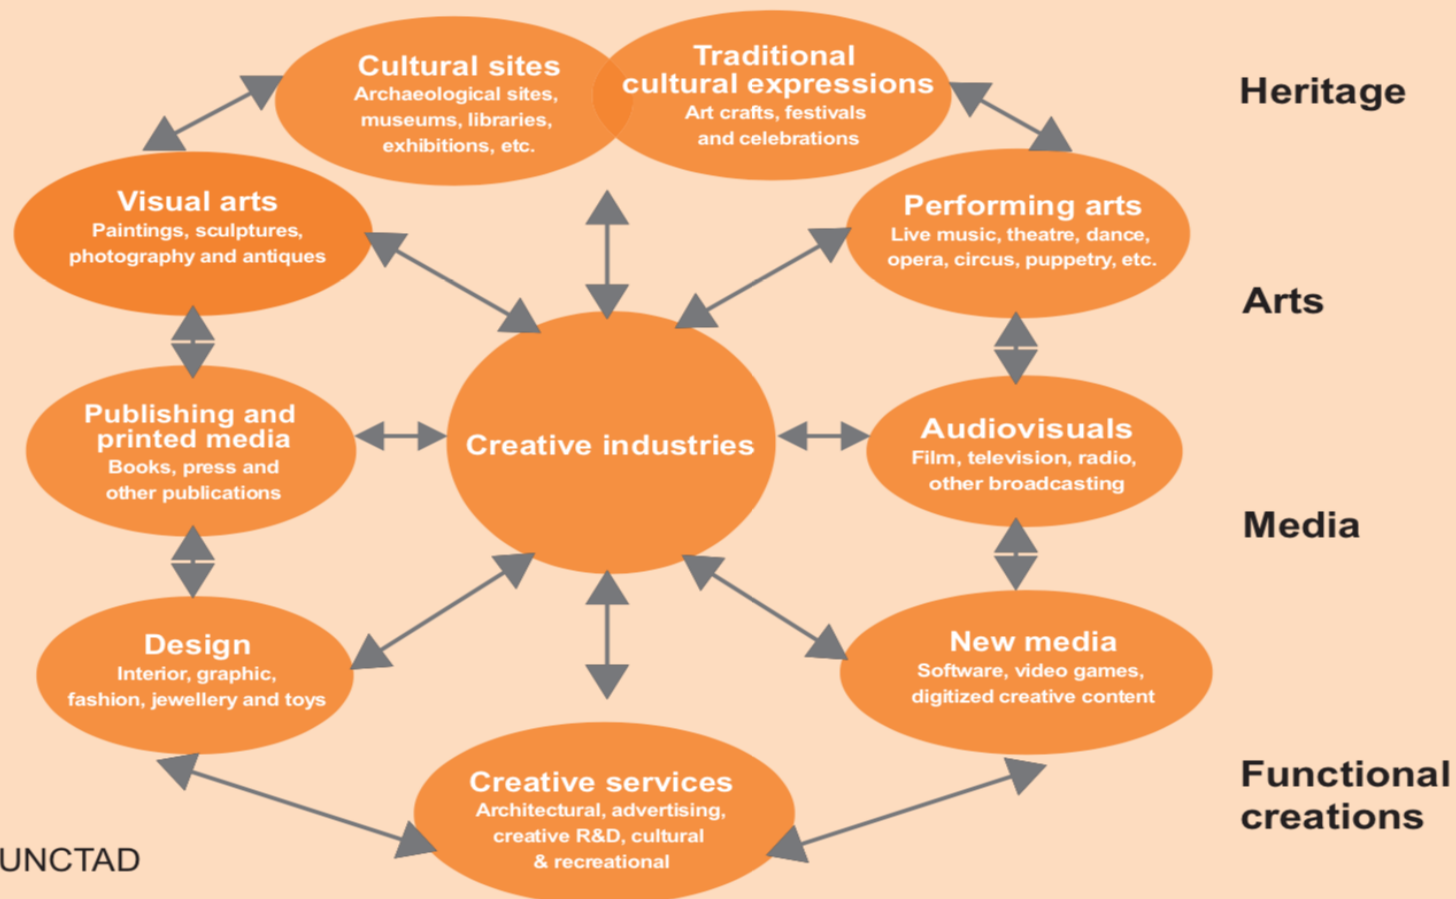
Cultural sites
Archaeological sites, museums, libraries, exhibitions, etc.

Traditional cultural expressions
Art crafts, festivals and celebrations

Heritage

Visual arts
Paintings, sculptures, photography and antiques

Performing arts
Live music, theatre, dance, opera, circus, puppetry, etc.

Arts

Publishing and printed media
Books, press and other publications

Creative industries

Audiovisuals
Film, television, radio, other broadcasting

Media

Design
Interior, graphic, fashion, jewellery and toys

New media
Software, video games, digitized creative content

Creative services
Architectural, advertising, creative R&D, cultural & recreational

Functional creations

UNCTAD